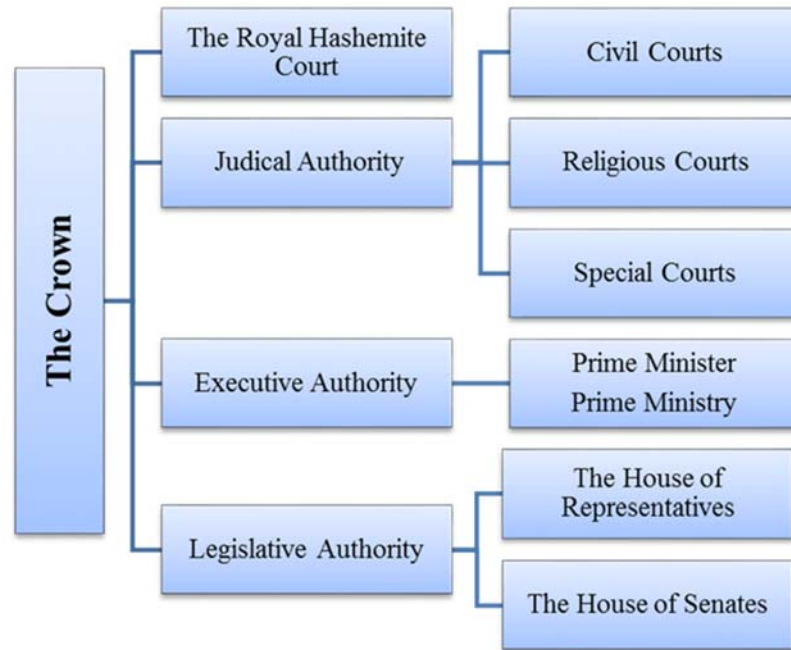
The Crown

The Royal Hashemite Court

Judical Authority

Civil Courts

Religious Courts

Special Courts

Executive Authority

Prime Minister
Prime Ministry

Legislative Authority

The House of Representatives

The House of Senates